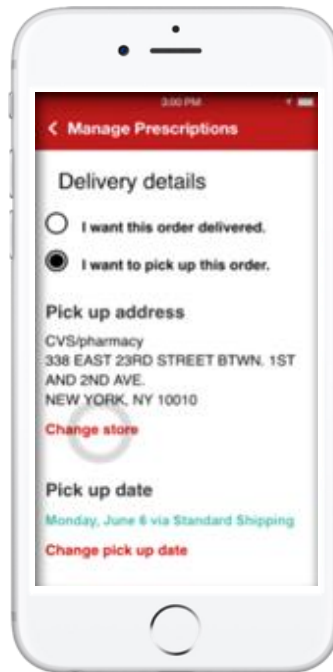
3:00 PM

< Manage Prescriptions

Delivery details

I want this order delivered.

I want to pick up this order.

Pick up address

CVS/pharmacy
338 EAST 23RD STREET BTWN. 1ST AND 2ND AVE.
NEW YORK, NY 10010

Change store

Pick up date

Monday, June 6 via Standard Shipping

Change pick up date